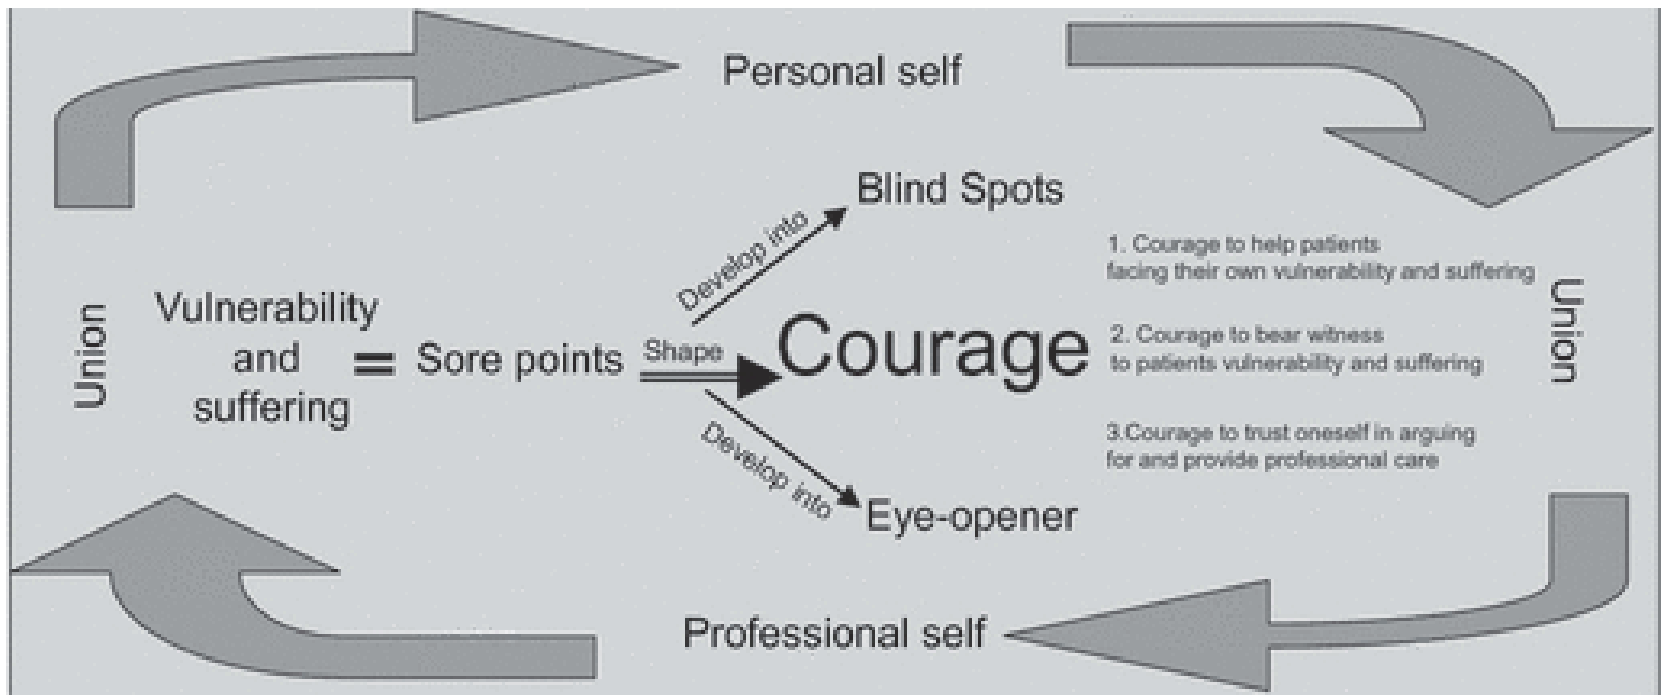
Personal self

Union

Vulnerability and suffering = Sore points

Develop into

Blind Spots

Shape

Courage

Develop into

Eye-opener

1. Courage to help patients facing their own vulnerability and suffering

2. Courage to bear witness to patients vulnerability and suffering

3.Courage to trust oneself in arguing for and provide professional care

Union

Professional self